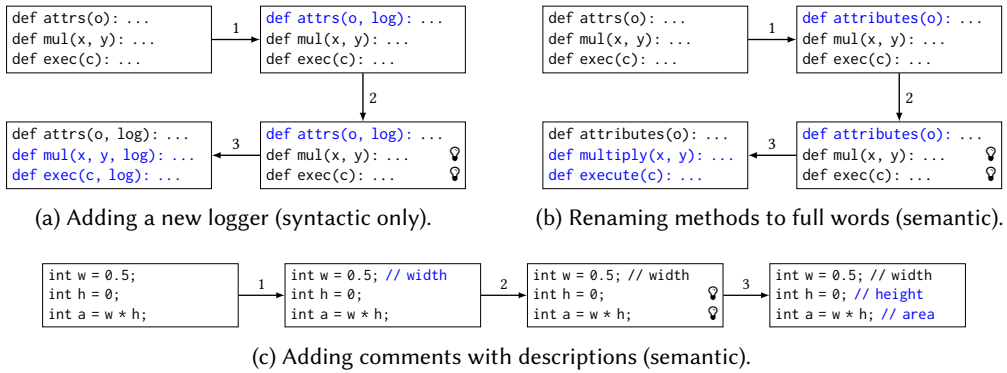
def attrs(o): ...
def mul(x, y): ...
def exec(c): ...

1

def attrs(o, log): ...
def mul(x, y): ...
def exec(c): ...

2

def attrs(o, log): ...
def mul(x, y): ...
def exec(c): ...

3

def attrs(o, log): ...
def mul(x, y, log): ...
def exec(c, log): ...

(a) Adding a new logger (syntactic only).

def attrs(o): ...
def mul(x, y): ...
def exec(c): ...

1

def attributes(o): ...
def mul(x, y): ...
def exec(c): ...

2

def attributes(o): ...
def mul(x, y): ...
def exec(c): ...

3

def attributes(o): ...
def multiply(x, y): ...
def execute(c): ...

(b) Renaming methods to full words (semantic).

int w = 0.5;
int h = 0;
int a = w * h;

1

int w = 0.5; // width
int h = 0;
int a = w * h;

2

int w = 0.5; // width
int h = 0;
int a = w * h;

3

int w = 0.5; // width
int h = 0; // height
int a = w * h; // area

(c) Adding comments with descriptions (semantic).